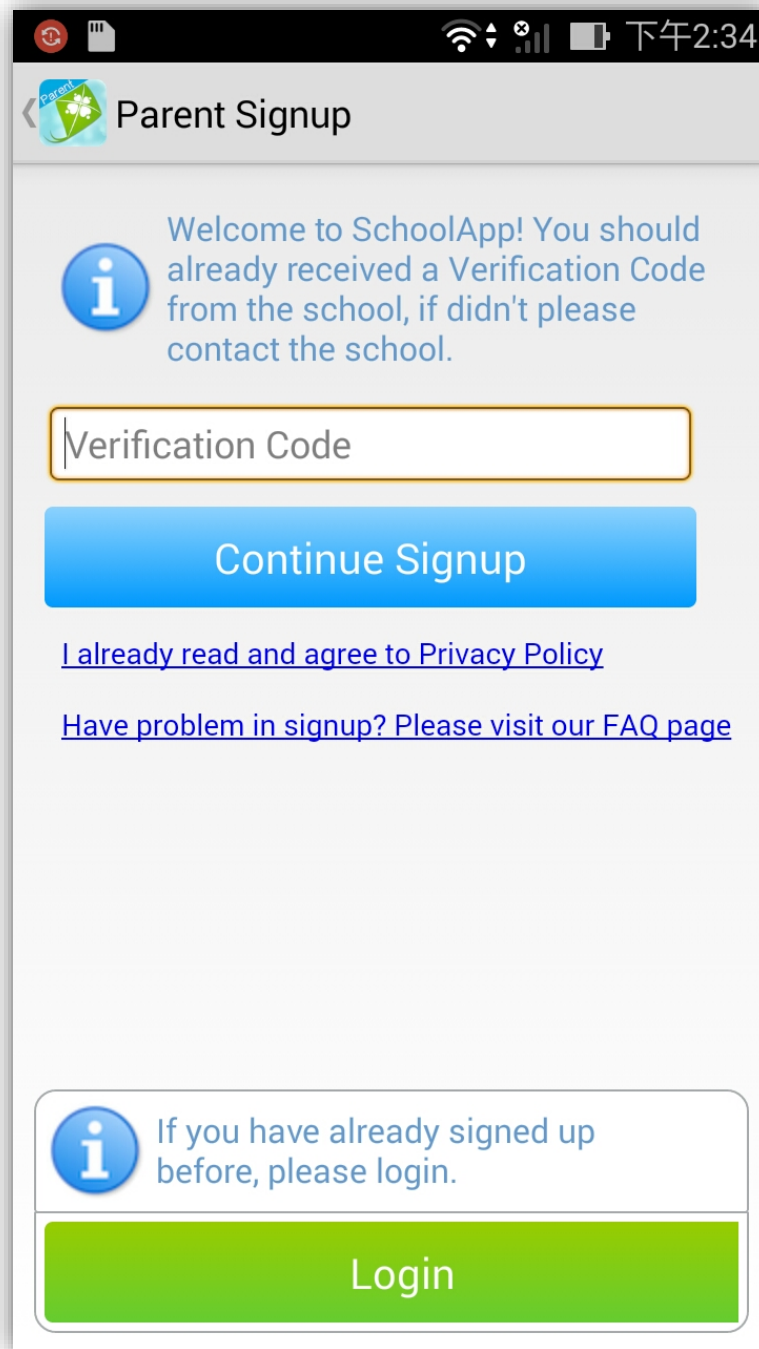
下午2:34

Parent

Parent Signup

Welcome to SchoolApp! You should already received a Verification Code from the school, if didn't please contact the school.

Verification Code

Continue Signup

I already read and agree to Privacy Policy

Have problem in signup? Please visit our FAQ page

If you have already signed up before, please login.

Login